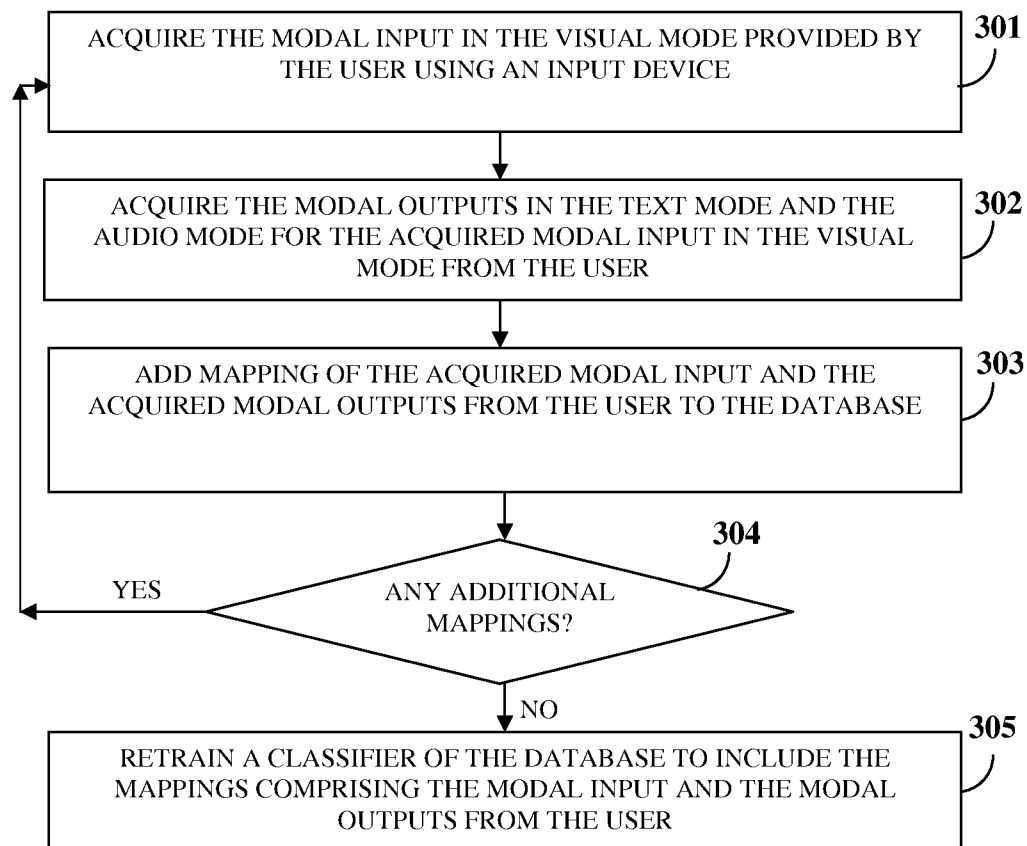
ACQUIRE THE MODAL INPUT IN THE VISUAL MODE PROVIDED BY THE USER USING AN INPUT DEVICE

301

ACQUIRE THE MODAL OUTPUTS IN THE TEXT MODE AND THE AUDIO MODE FOR THE ACQUIRED MODAL INPUT IN THE VISUAL MODE FROM THE USER

302

ADD MAPPING OF THE ACQUIRED MODAL INPUT AND THE ACQUIRED MODAL OUTPUTS FROM THE USER TO THE DATABASE

303

304

YES

ANY ADDITIONAL MAPPINGS?

NO

RETRAIN A CLASSIFIER OF THE DATABASE TO INCLUDE THE MAPPINGS COMPRISING THE MODAL INPUT AND THE MODAL OUTPUTS FROM THE USER

305